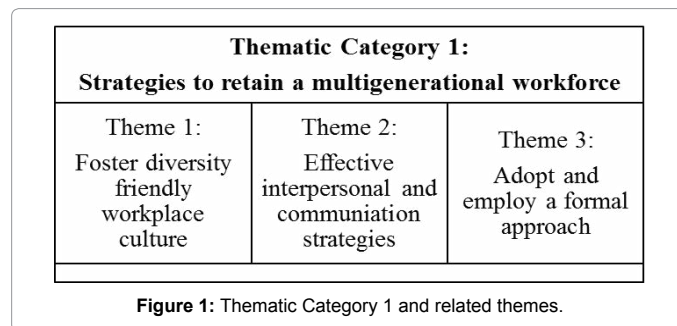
| Thematic Category 1: Strategies to retain a multigenerational workforce | | |
|---|---|---|
| Theme 1: Foster diversity friendly workplace culture | Theme 2: Effective interpersonal and communiation strategies | Theme 3: Adopt and employ a formal approach |

**Figure 1:** Thematic Category 1 and related themes.